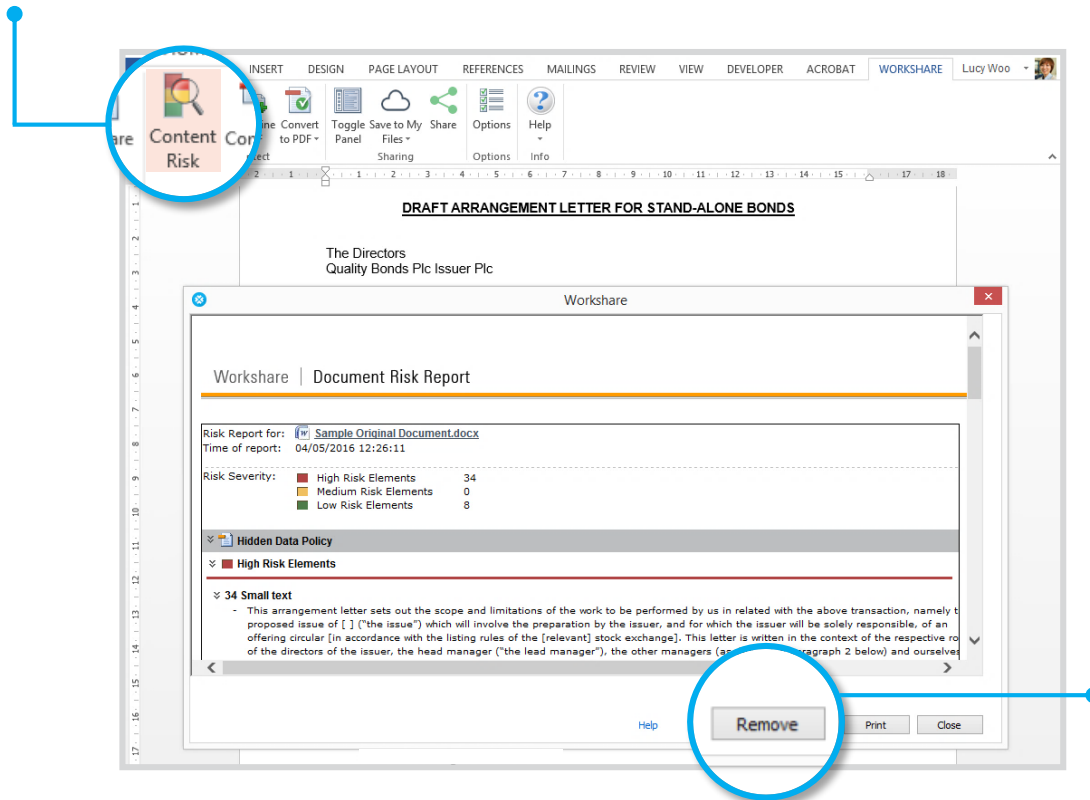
INSERT DESIGN PAGE LAYOUT REFERENCES MAILINGS REVIEW VIEW DEVELOPER ACROBAT WORKSHARE Lucy Woo

are Content Risk Con ine Convert to PDF Toggle Panel Save to My Files Share Options Help
ect Sharing Options Info

DRAFT ARRANGEMENT LETTER FOR STAND-ALONE BONDS

The Directors
Quality Bonds Plc Issuer Plc

Workshare

Workshare | Document Risk Report

Risk Report for: Sample Original Document.docx
Time of report: 04/05/2016 12:26:11

Risk Severity: High Risk Elements 34
Medium Risk Elements 0
Low Risk Elements 8

Hidden Data Policy

High Risk Elements

34 Small text

- This arrangement letter sets out the scope and limitations of the work to be performed by us in related with the above transaction, namely t proposed issue of [ ] ("the issue") which will involve the preparation by the issuer, and for which the issuer will be solely responsible, of an offering circular [in accordance with the listing rules of the [relevant] stock exchange]. This letter is written in the context of the respective ro of the directors of the issuer, the head manager ("the lead manager"), the other managers (a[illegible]ragraph 2 below) and ourselves

Help Remove Print Close